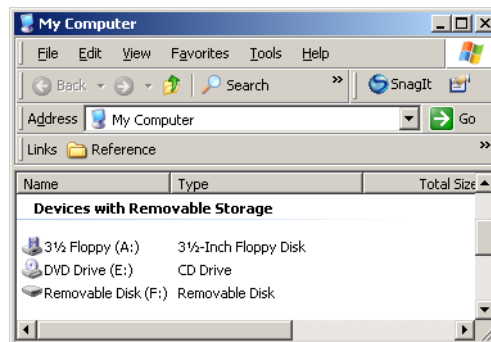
My Computer

File Edit View Favorites Tools Help

Back Search » SnagIt

Address My Computer Go

Links Reference »

| Name | Type | Total Size |
|---|---|---|
| **Devices with Removable Storage** | | |
| 3½ Floppy (A:) | 3½-Inch Floppy Disk | |
| DVD Drive (E:) | CD Drive | |
| Removable Disk (F:) | Removable Disk | |